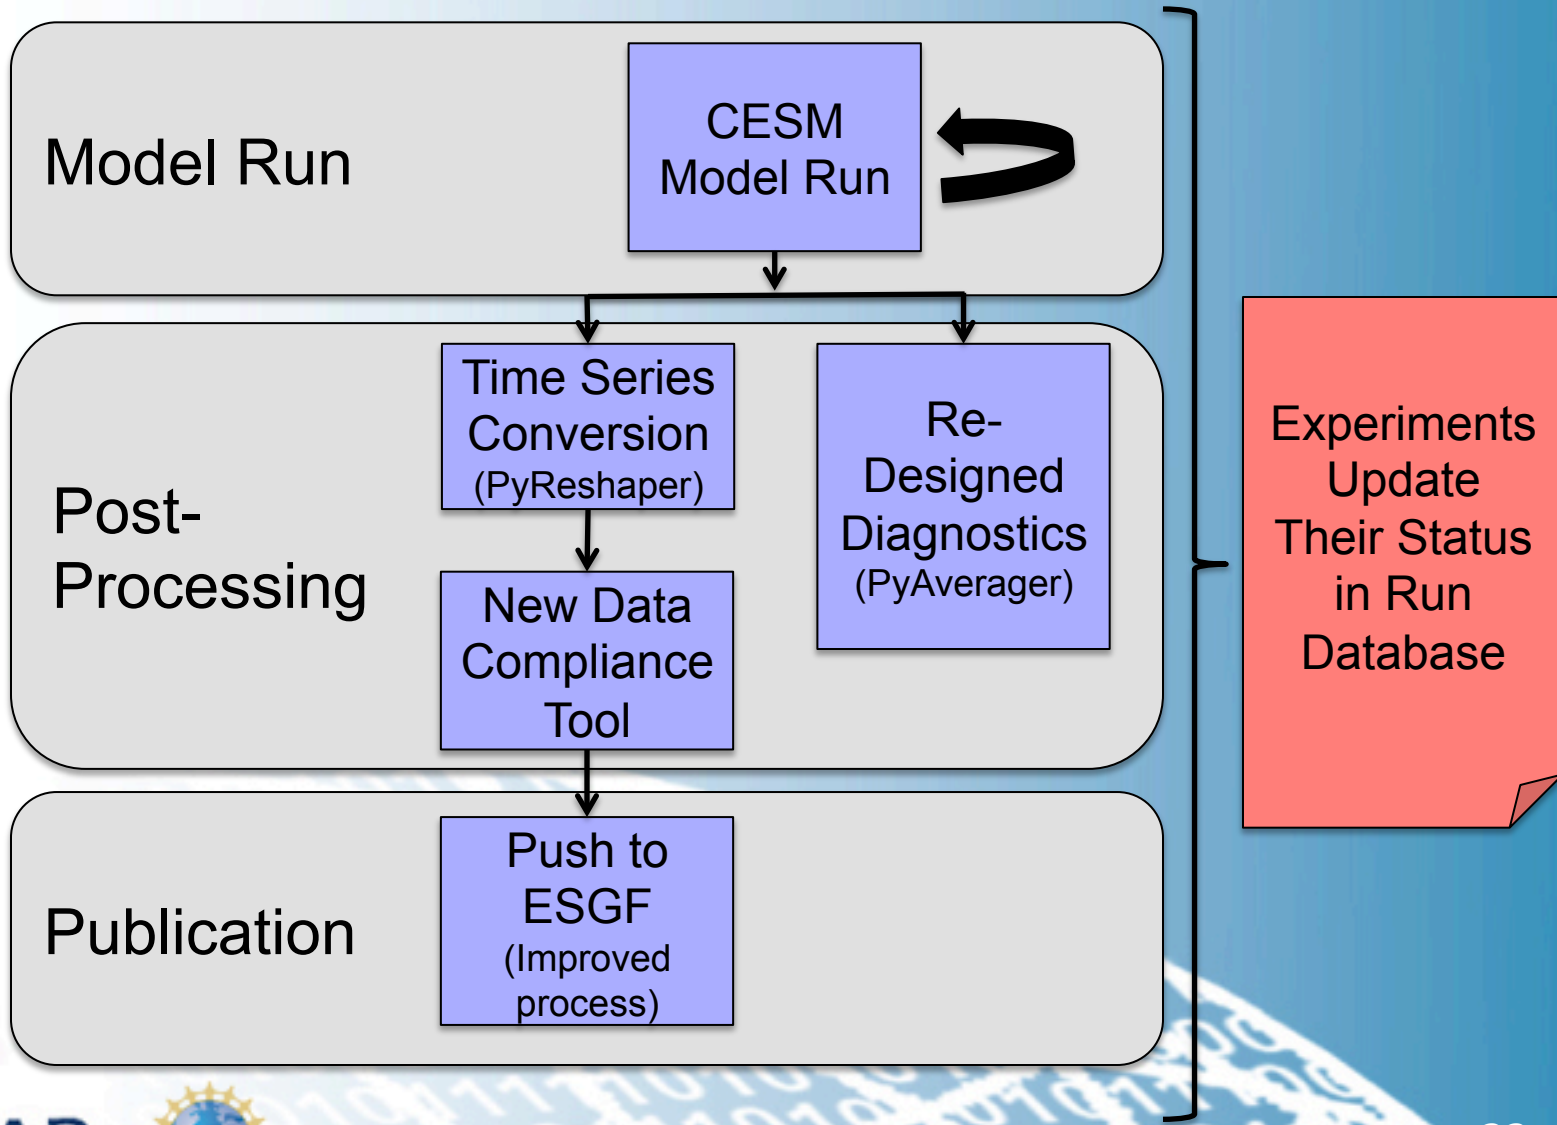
Model Run

CESM Model Run

Post-Processing

Time Series Conversion (PyReshaper)

Re-Designed Diagnostics (PyAverager)

New Data Compliance Tool

Publication

Push to ESGF (Improved process)

Experiments Update Their Status in Run Database